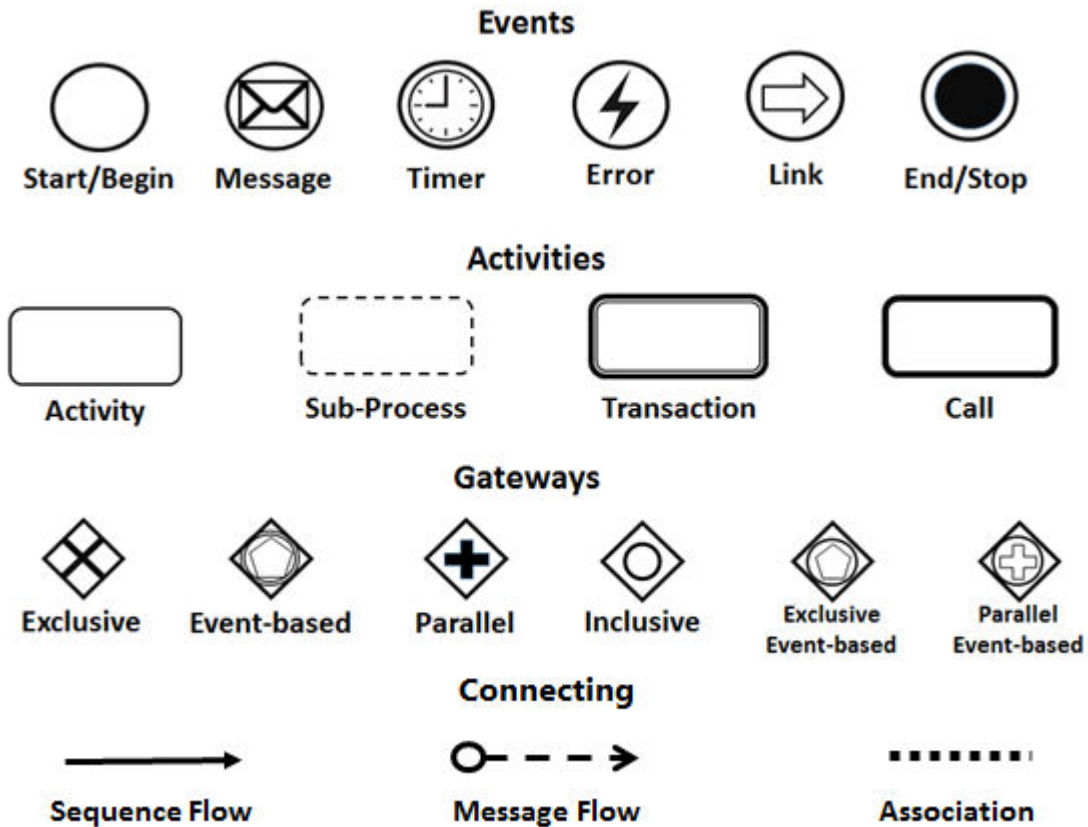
Events

Start/Begin
Message
Timer
Error
Link
End/Stop

Activities

Activity
Sub-Process
Transaction
Call

Gateways

Exclusive
Event-based
Parallel
Inclusive
Exclusive Event-based
Parallel Event-based

Connecting

Sequence Flow
Message Flow
Association